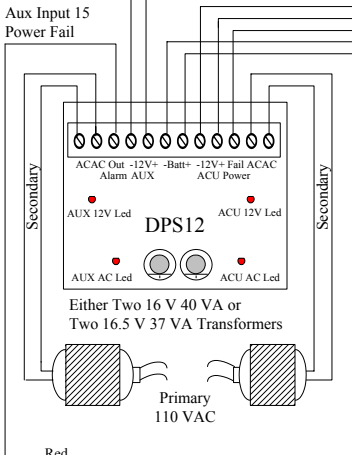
Aux Input 15
Power Fail

ACAC Out -12V+ -Batt+ -12V+ Fail ACAC
Alarm AUX ACU Power

Secondary

Secondary

AUX 12V Led

ACU 12V Led

DPS12

AUX AC Led

ACU AC Led

Either Two 16 V 40 VA or
Two 16.5 V 37 VA Transformers

Primary
110 VAC

Red